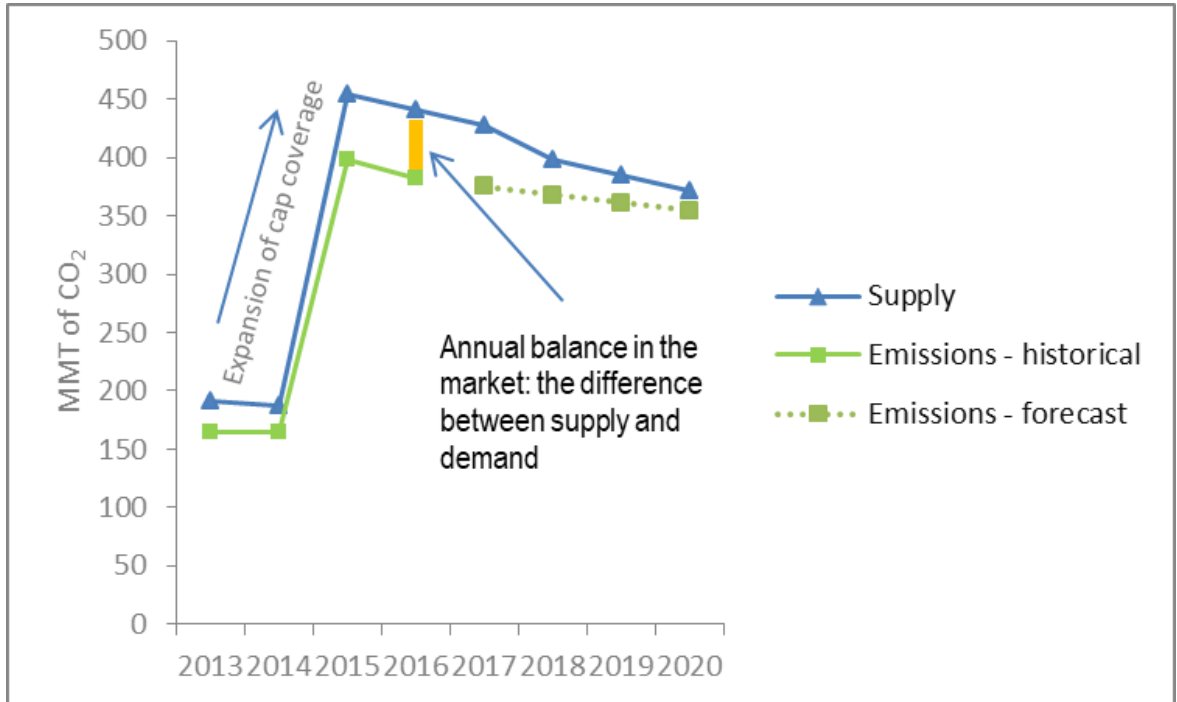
500
450
400
350
300
250
200
150
100
50
0

MMT of $CO_2$

Expansion of cap coverage

Annual balance in the market: the difference between supply and demand

2013 2014 2015 2016 2017 2018 2019 2020

Supply
Emissions - historical
Emissions - forecast